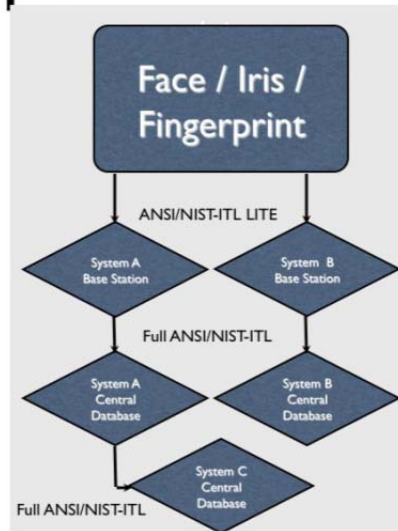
Face / Iris / Fingerprint

ANSI/NIST-ITL LITE

System A Base Station

System B Base Station

Full ANSI/NIST-ITL

System A Central Database

System B Central Database

System C Central Database

Full ANSI/NIST-ITL